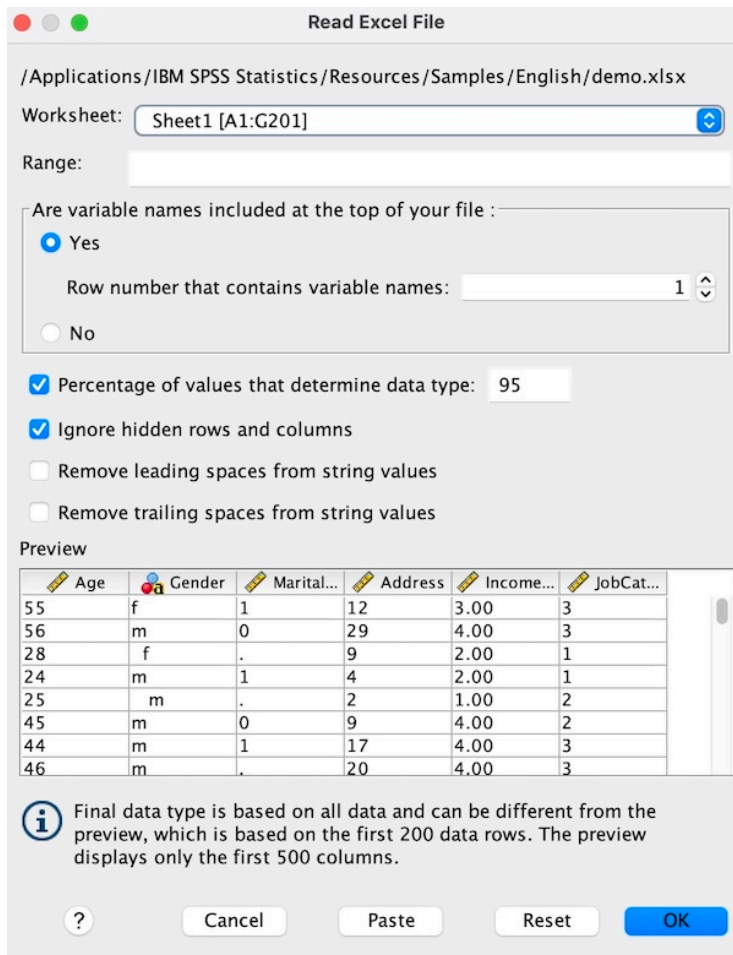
Read Excel File

/Applications/IBM SPSS Statistics/Resources/Samples/English/demo.xlsx

Worksheet: Sheet1 [A1:G201]

Range:

Are variable names included at the top of your file :

Yes

Row number that contains variable names: 1

No

Percentage of values that determine data type: 95

Ignore hidden rows and columns

Remove leading spaces from string values

Remove trailing spaces from string values

Preview

| Age | Gender | Marital... | Address | Income... | JobCat... |
|---|---|---|---|---|---|
| 55 | f | 1 | 12 | 3.00 | 3 |
| 56 | m | 0 | 29 | 4.00 | 3 |
| 28 | f | . | 9 | 2.00 | 1 |
| 24 | m | 1 | 4 | 2.00 | 1 |
| 25 | m | . | 2 | 1.00 | 2 |
| 45 | m | 0 | 9 | 4.00 | 2 |
| 44 | m | 1 | 17 | 4.00 | 3 |
| 46 | m | . | 20 | 4.00 | 3 |

Final data type is based on all data and can be different from the preview, which is based on the first 200 data rows. The preview displays only the first 500 columns.

?

Cancel

Paste

Reset

OK